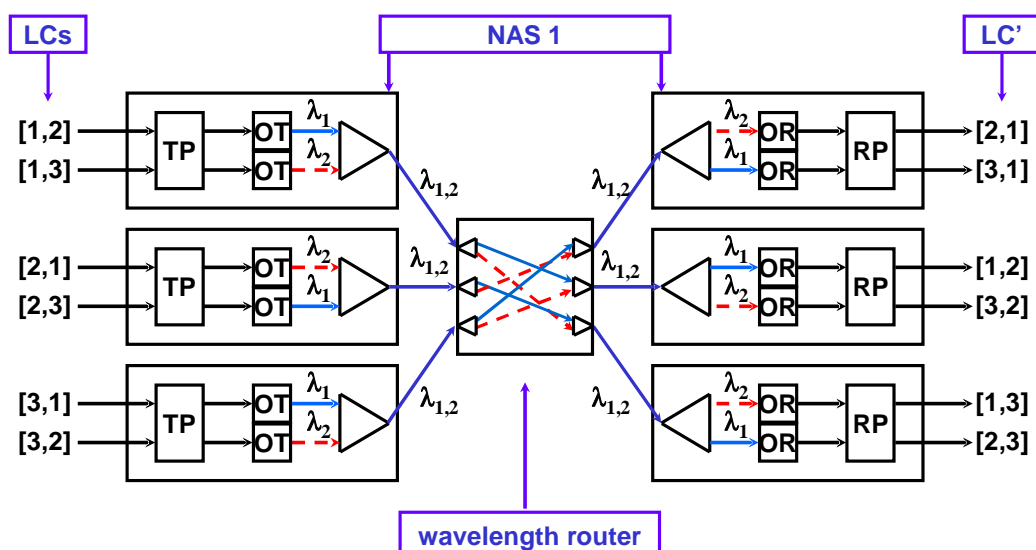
LCs

NAS 1

LC'

[1,2]
[1,3]
TP
OT
OT
$\lambda_1$
$\lambda_2$
$\lambda_{1,2}$

[2,1]
[2,3]
TP
OT
OT
$\lambda_2$
$\lambda_1$
$\lambda_{1,2}$

[3,1]
[3,2]
TP
OT
OT
$\lambda_1$
$\lambda_2$
$\lambda_{1,2}$

$\lambda_{1,2}$
$\lambda_2$
$\lambda_1$
OR
OR
RP
[2,1]
[3,1]

$\lambda_{1,2}$
$\lambda_1$
$\lambda_2$
OR
OR
RP
[1,2]
[3,2]

$\lambda_{1,2}$
$\lambda_2$
$\lambda_1$
OR
OR
RP
[1,3]
[2,3]

wavelength router